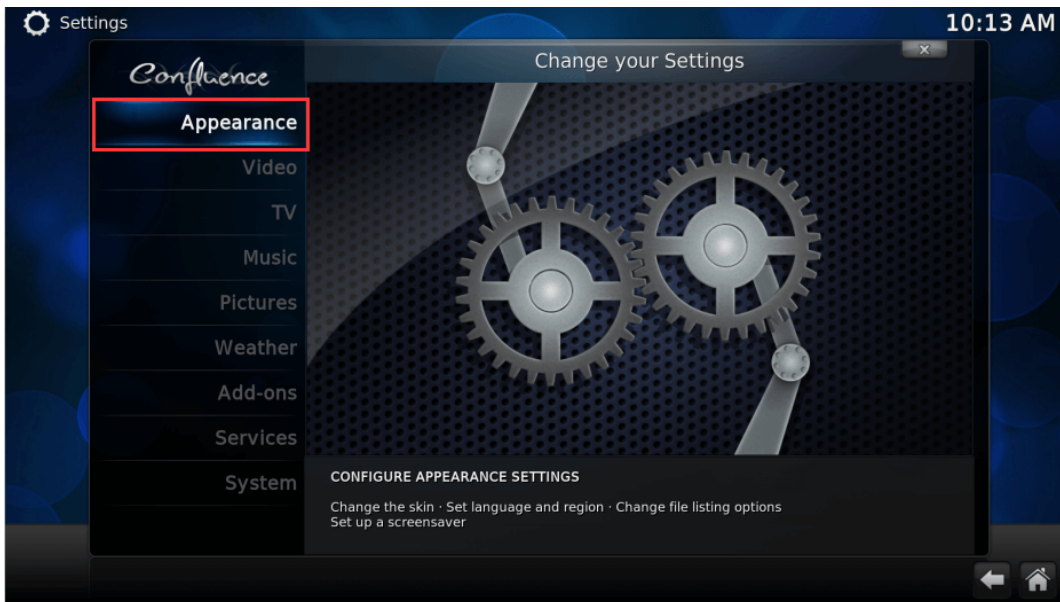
Settings

10:13 AM

Confluence

Change your Settings

Appearance

Video

TV

Music

Pictures

Weather

Add-ons

Services

System

CONFIGURE APPEARANCE SETTINGS

Change the skin · Set language and region · Change file listing options
Set up a screensaver